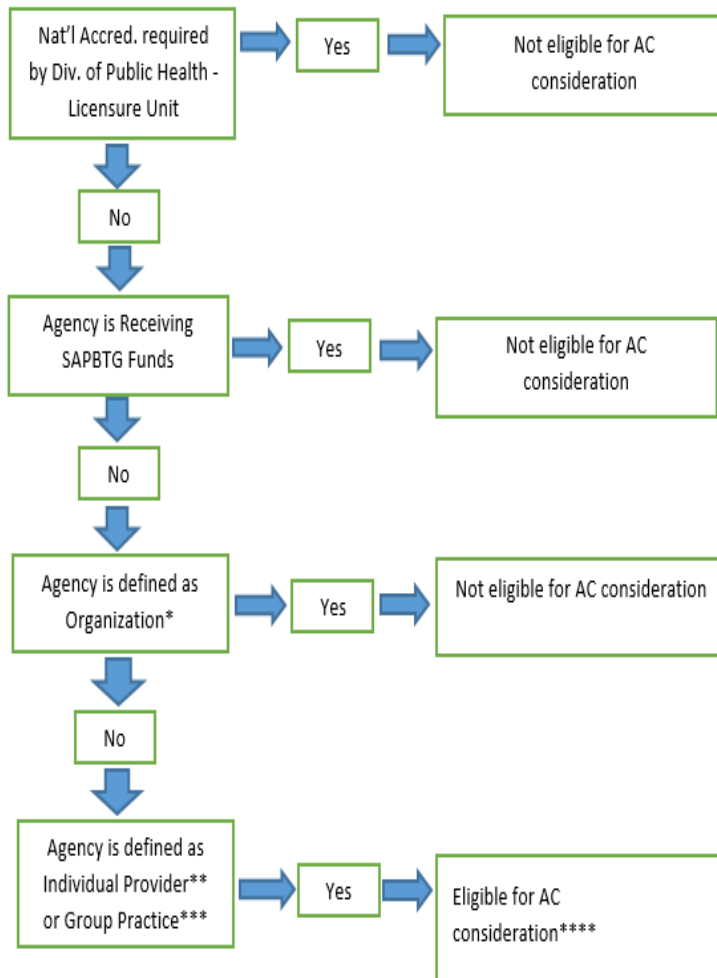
Nat'l Accred. required by Div. of Public Health - Licensure Unit

Yes

Not eligible for AC consideration

No

Agency is Receiving SAPBTG Funds

Yes

Not eligible for AC consideration

No

Agency is defined as Organization*

Yes

Not eligible for AC consideration

No

Agency is defined as Individual Provider** or Group Practice***

Yes

Eligible for AC consideration****